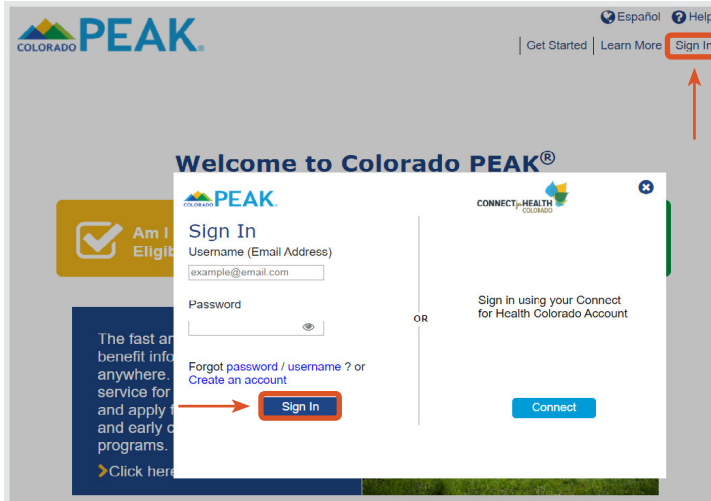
COLORADO PEAK.

Español Help

Get Started | Learn More | Sign In

Welcome to Colorado PEAK®

Am I Eligib

The fast an benefit info anywhere. service for and apply f and early c programs.

Click here

COLORADO PEAK.

Sign In

Username (Email Address)

example@email.com

Password

Forgot password / username ? or Create an account

Sign In

OR

CONNECT for HEALTH COLORADO

Sign in using your Connect for Health Colorado Account

Connect